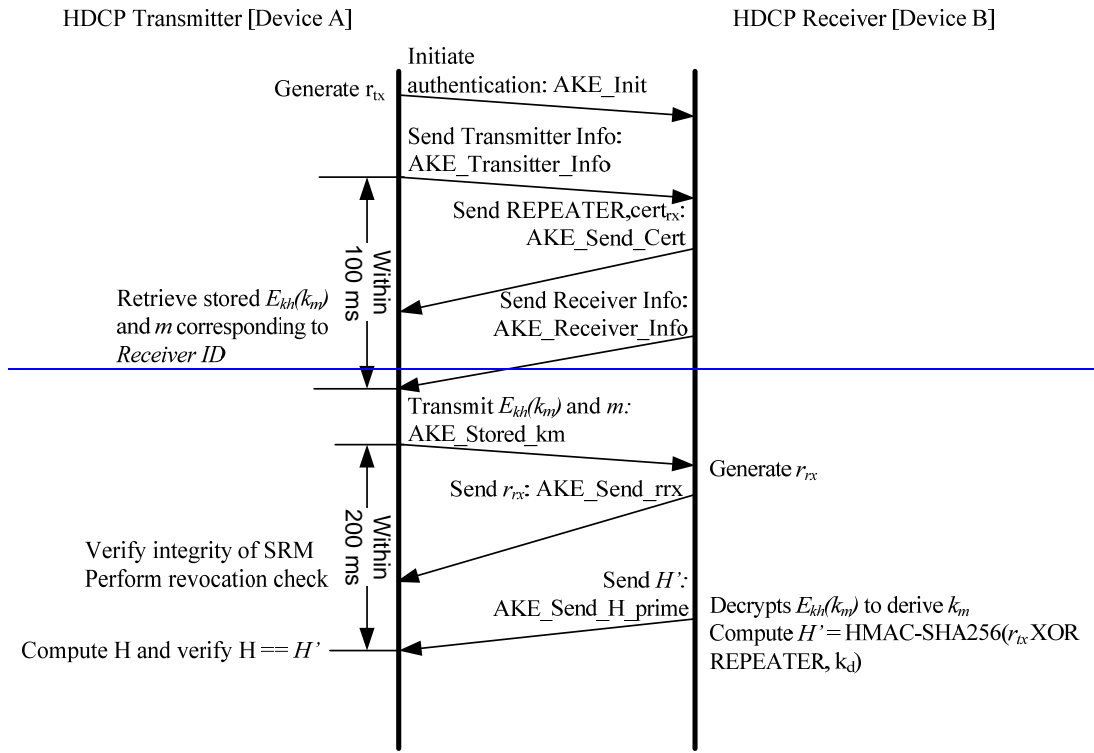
HDCP Transmitter [Device A]

HDCP Receiver [Device B]

Initiate authentication: AKE_Init

Generate $r_{tx}$

Send Transmitter Info: AKE_Transitter_Info

Send REPEATER,cert$_{rx}$: AKE_Send_Cert

Within 100 ms

Retrieve stored $E_{kh}(k_m)$ and $m$ corresponding to $Receiver\ ID$

Send Receiver Info: AKE_Receiver_Info

Transmit $E_{kh}(k_m)$ and $m$: AKE_Stored_km

Generate $r_{rx}$

Send $r_{rx}$: AKE_Send_rrx

Within 200 ms

Verify integrity of SRM
Perform revocation check

Send $H'$: AKE_Send_H_prime

Decrypts $E_{kh}(k_m)$ to derive $k_m$
Compute $H'$ = HMAC-SHA256($r_{tx}$ XOR REPEATER, $k_d$)

Compute H and verify H == $H'$